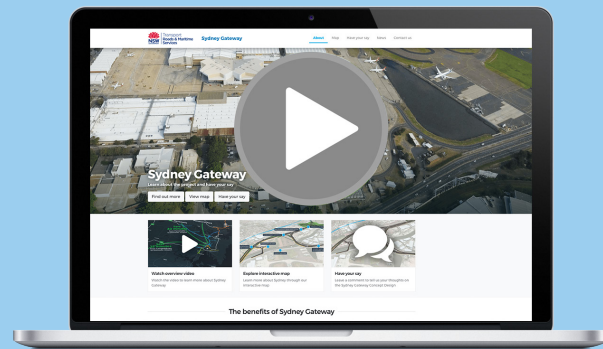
NSW Transport Roads & Maritime Services

Sydney Gateway

About Map Have your say News Contact us

Sydney Gateway

Learn about the project and have your say

Find out more View map Have your say

Watch overview video

Watch the video to learn more about Sydney Gateway

Explore interactive map

Learn more about Sydney through our interactive map

Have your say

Leave a comment to tell us your thoughts on the Sydney Gateway Concept Design

The benefits of Sydney Gateway